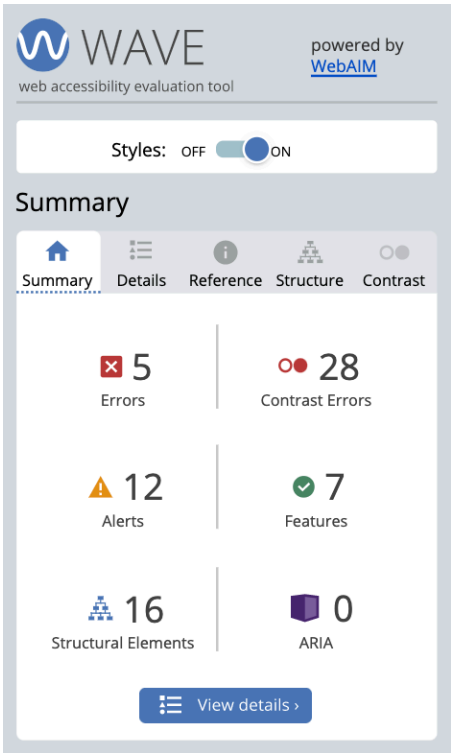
WAVE
web accessibility evaluation tool

powered by WebAIM

Styles: OFF ON

Summary

Summary Details Reference Structure Contrast

5
Errors

28
Contrast Errors

12
Alerts

7
Features

16
Structural Elements

0
ARIA

View details ›